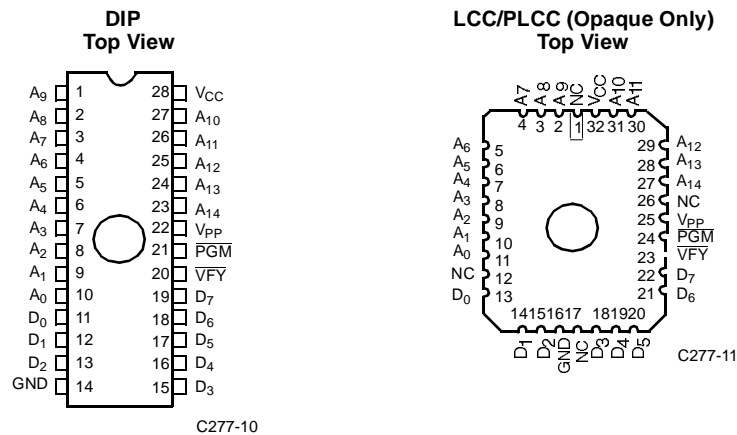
DIP
Top View

$A_9$ 1
$A_8$ 2
$A_7$ 3
$A_6$ 4
$A_5$ 5
$A_4$ 6
$A_3$ 7
$A_2$ 8
$A_1$ 9
$A_0$ 10
$D_0$ 11
$D_1$ 12
$D_2$ 13
GND 14
28 $V_{CC}$
27 $A_{10}$
26 $A_{11}$
25 $A_{12}$
24 $A_{13}$
23 $A_{14}$
22 $V_{PP}$
21 $\overline{PGM}$
20 $\overline{VFY}$
19 $D_7$
18 $D_6$
17 $D_5$
16 $D_4$
15 $D_3$

C277-10

LCC/PLCC (Opaque Only)
Top View

A7 A8 A9 NC $V_{CC}$ A10 A11
4 3 2 1 32 31 30
$A_6$ 5
$A_5$ 6
$A_4$ 7
$A_3$ 8
$A_2$ 9
$A_1$ 10
$A_0$ 11
NC 12
$D_0$ 13
29 $A_{12}$
28 $A_{13}$
27 $A_{14}$
26 NC
25 $V_{PP}$
24 $\overline{PGM}$
23 $\overline{VFY}$
22 $D_7$
21 $D_6$
14 15 16 17 18 19 20
$D_1$ $D_2$ GND NC $D_3$ $D_4$ $D_5$

C277-11